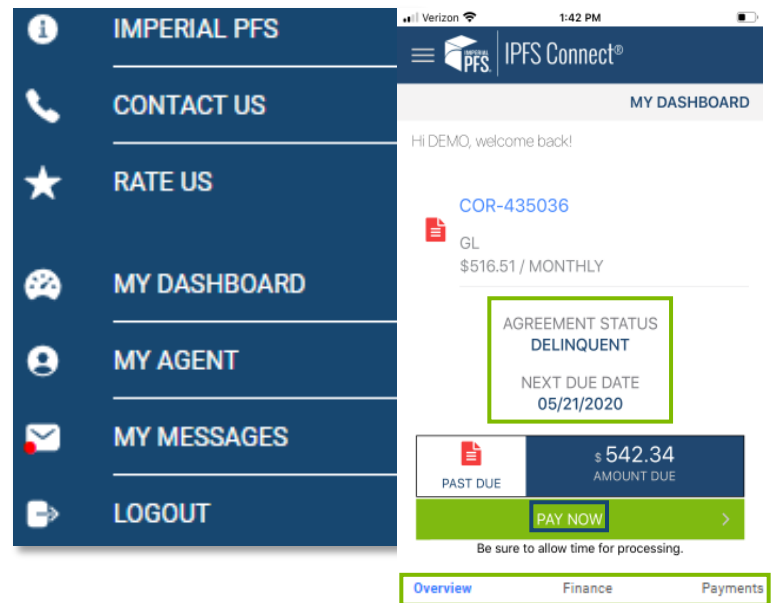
IMPERIAL PFS

CONTACT US

RATE US

MY DASHBOARD

MY AGENT

MY MESSAGES

LOGOUT

Verizon 1:42 PM

IMPERIAL PFS IPFS Connect®

MY DASHBOARD

Hi DEMO, welcome back!

COR-435036

GL

$516.51 / MONTHLY

AGREEMENT STATUS
DELINQUENT

NEXT DUE DATE
05/21/2020

PAST DUE

$ 542.34
AMOUNT DUE

PAY NOW

Be sure to allow time for processing.

Overview Finance Payments